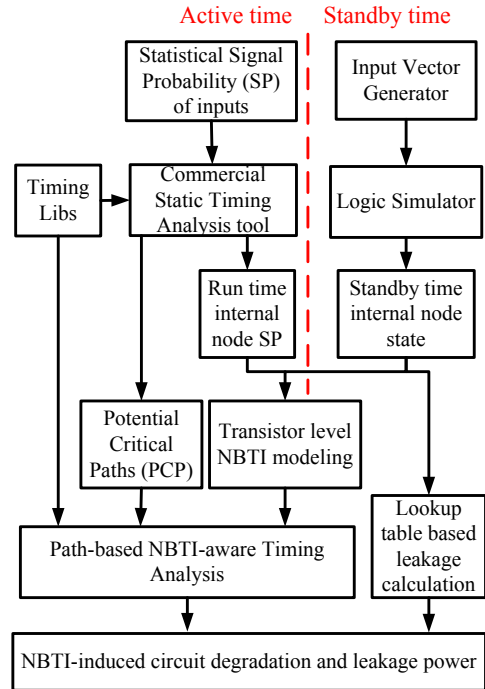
Active time

Standby time

Statistical Signal Probability (SP) of inputs

Input Vector Generator

Timing Libs

Commercial Static Timing Analysis tool

Logic Simulator

Run time internal node SP

Standby time internal node state

Potential Critical Paths (PCP)

Transistor level NBTI modeling

Lookup table based leakage calculation

Path-based NBTI-aware Timing Analysis

NBTI-induced circuit degradation and leakage power